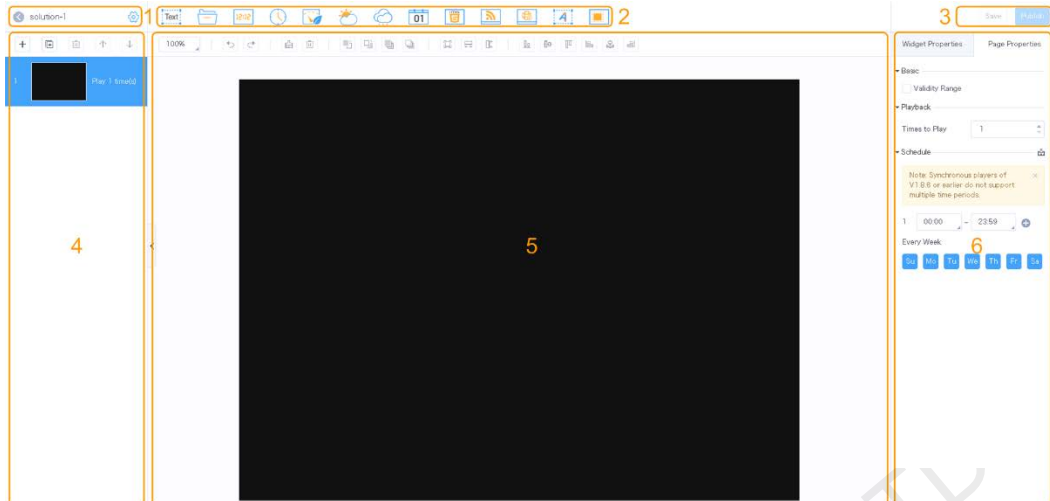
solution-1 1 Text 01 A 2 3 Save Publish

+ ↑ ↓

1 Play 1 time(s)

4

100%

5

Widget Properties Page Properties

Basic

Validity Range

Playback

Times to Play 1

Schedule

Note: Synchronous players of V1.8.6 or earlier do not support multiple time periods.

1 00:00 - 23:59

Every Week 6

Su Mo Tu We Th Fr Sa